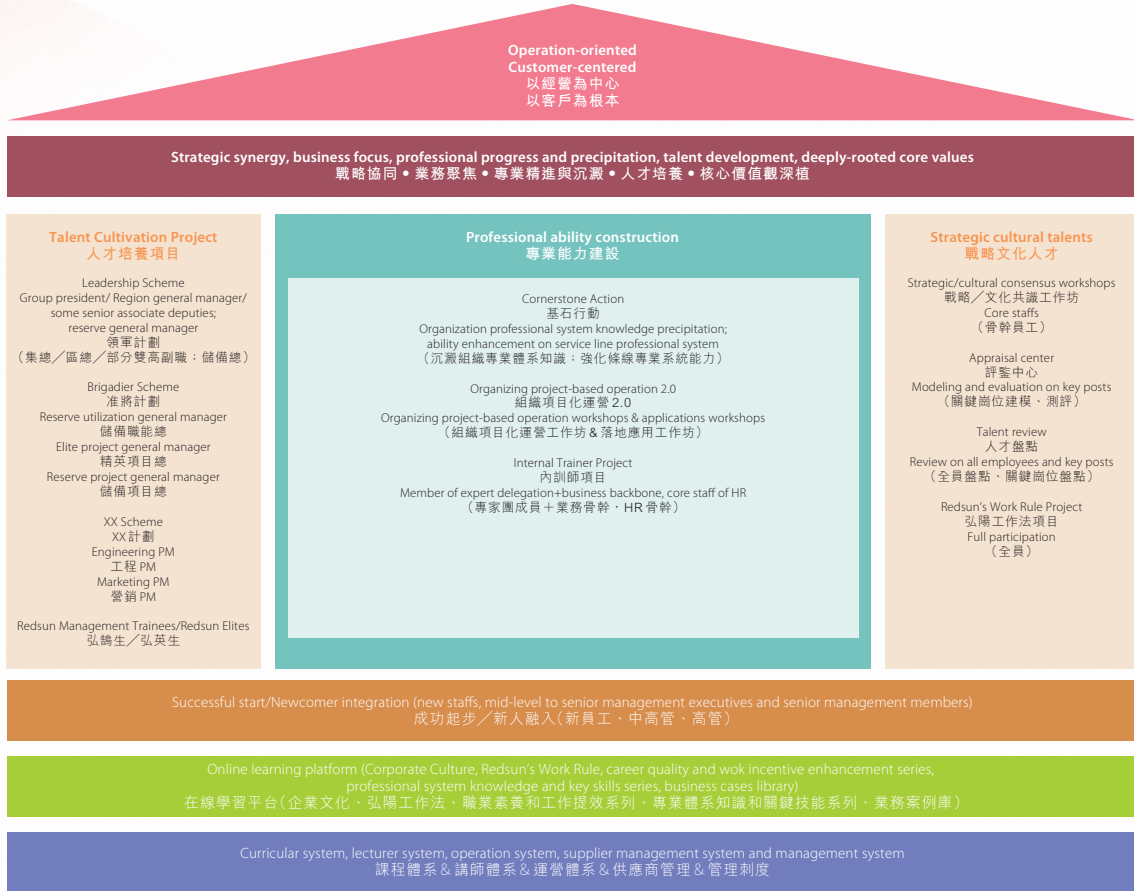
Operation-oriented
Customer-centered
以經營為中心
以客戶為根本

Strategic synergy, business focus, professional progress and precipitation, talent development, deeply-rooted core values
戰略協同 • 業務聚焦 • 專業精進與沉澱 • 人才培養 • 核心價值觀深植

Talent Cultivation Project
人才培養項目

Leadership Scheme
Group president/ Region general manager/ some senior associate deputies; reserve general manager
領軍計劃
（集總／區總／部分雙高副職；儲備總）

Brigadier Scheme
准將計劃
Reserve utilization general manager
儲備職能總
Elite project general manager
精英項目總
Reserve project general manager
儲備項目總

XX Scheme
XX計劃
Engineering PM
工程 PM
Marketing PM
營銷 PM

Redsun Management Trainees/Redsun Elites
弘鵠生／弘英生

Professional ability construction
專業能力建設

Cornerstone Action
基石行動
Organization professional system knowledge precipitation; ability enhancement on service line professional system
（沉澱組織專業體系知識；強化條線專業系統能力）

Organizing project-based operation 2.0
組織項目化運營 2.0
Organizing project-based operation workshops & applications workshops
（組織項目化運營工作坊 & 落地應用工作坊）

Internal Trainer Project
內訓師項目
Member of expert delegation+business backbone, core staff of HR
（專家團成員＋業務骨幹，HR 骨幹）

Strategic cultural talents
戰略文化人才

Strategic/cultural consensus workshops
戰略／文化共識工作坊
Core staffs
（骨幹員工）

Appraisal center
評鑒中心
Modeling and evaluation on key posts
（關鍵崗位建模、測評）

Talent review
人才盤點
Review on all employees and key posts
（全員盤點、關鍵崗位盤點）

Redsun's Work Rule Project
弘陽工作法項目
Full participation
（全員）

Successful start/Newcomer integration (new staffs, mid-level to senior management executives and senior management members)
成功起步／新人融入（新員工、中高管、高管）

Online learning platform (Corporate Culture, Redsun's Work Rule, career quality and wok incentive enhancement series, professional system knowledge and key skills series, business cases library)
在線學習平台（企業文化、弘陽工作法、職業素養和工作提效系列、專業體系知識和關鍵技能系列、業務案例庫）

Curricular system, lecturer system, operation system, supplier management system and management system
課程體系 & 講師體系 & 運營體系 & 供應商管理 & 管理制度